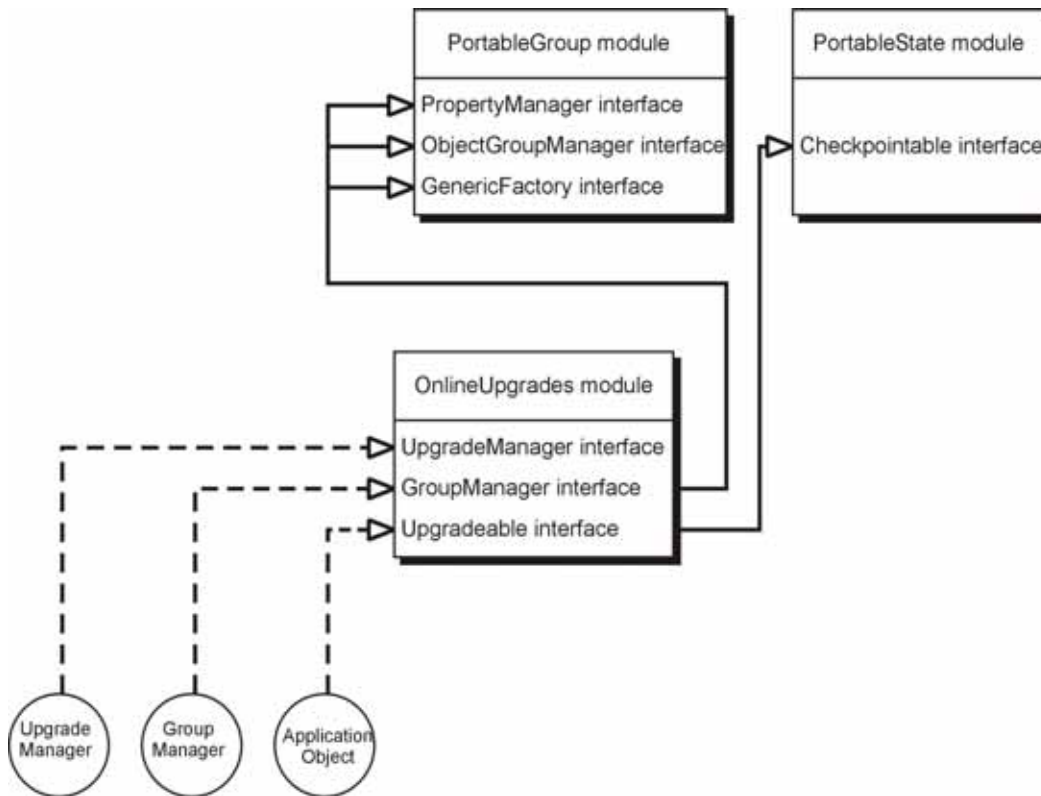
PortableGroup module

PropertyManager interface

ObjectGroupManager interface

GenericFactory interface

PortableState module

Checkpointable interface

OnlineUpgrades module

UpgradeManager interface

GroupManager interface

Upgradeable interface

Upgrade Manager

Group Manager

Application Object